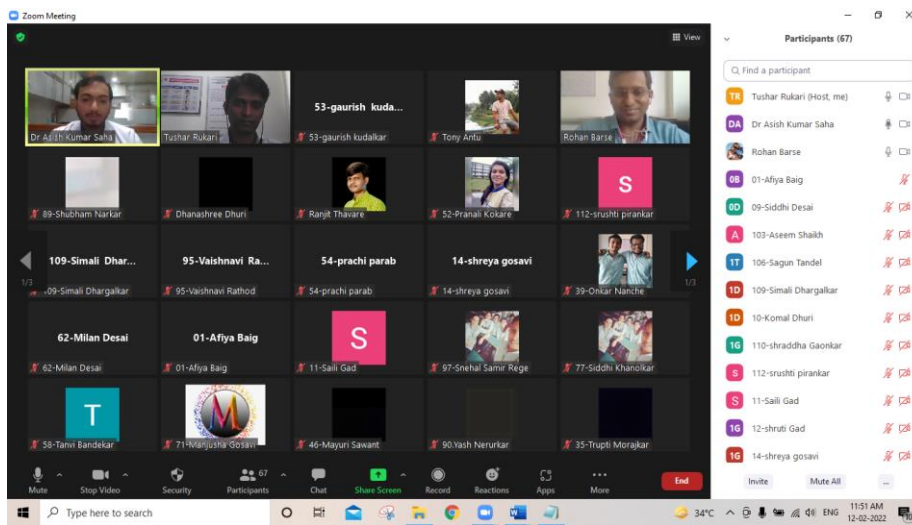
Zoom Meeting

View

Dr Asish Kumar Saha
Tushar Rukari
53-gaurish kuda...
53-gaurish kudalkar
Tony Antu
Rohan Barse
89-Shubham Narkar
Dhanashree Dhuri
Ranjit Thavare
52-Pranali Kokare
S
112-srushti pirankar
109-Simali Dhar...
109-Simali Dhargalkar
95-Vaishnavi Ra...
95-Vaishnavi Rathod
54-prachi parab
54-prachi parab
14-shreya gosavi
14-shreya gosavi
39-Onkar Nanche
1/3
1/3
62-Milan Desai
62-Milan Desai
01-Afiya Baig
01-Afiya Baig
S
11-Saili Gad
97-Snehal Samir Rege
77-Siddhi Khanolkar
T
58-Tanvi Bandekar
M
71-Manjusha Gosavi
46-Mayuri Sawant
90.Yash Nerurkar
35-Trupti Morajkar

Mute
Stop Video
Security
67
Participants
Chat
Share Screen
Record
Reactions
Apps
More
End

Participants (67)
Find a participant
TR Tushar Rukari (Host, me)
DA Dr Asish Kumar Saha
Rohan Barse
0B 01-Afiya Baig
0D 09-Siddhi Desai
A 103-Aseem Shaikh
1T 106-Sagun Tandel
1D 109-Simali Dhargalkar
1D 10-Komal Dhuri
1G 110-shraddha Gaonkar
S 112-srushti pirankar
S 11-Saili Gad
1G 12-shruti Gad
1G 14-shreya gosavi
Invite
Mute All
...

Type here to search
34°C
ENG
11:51 AM
12-02-2022